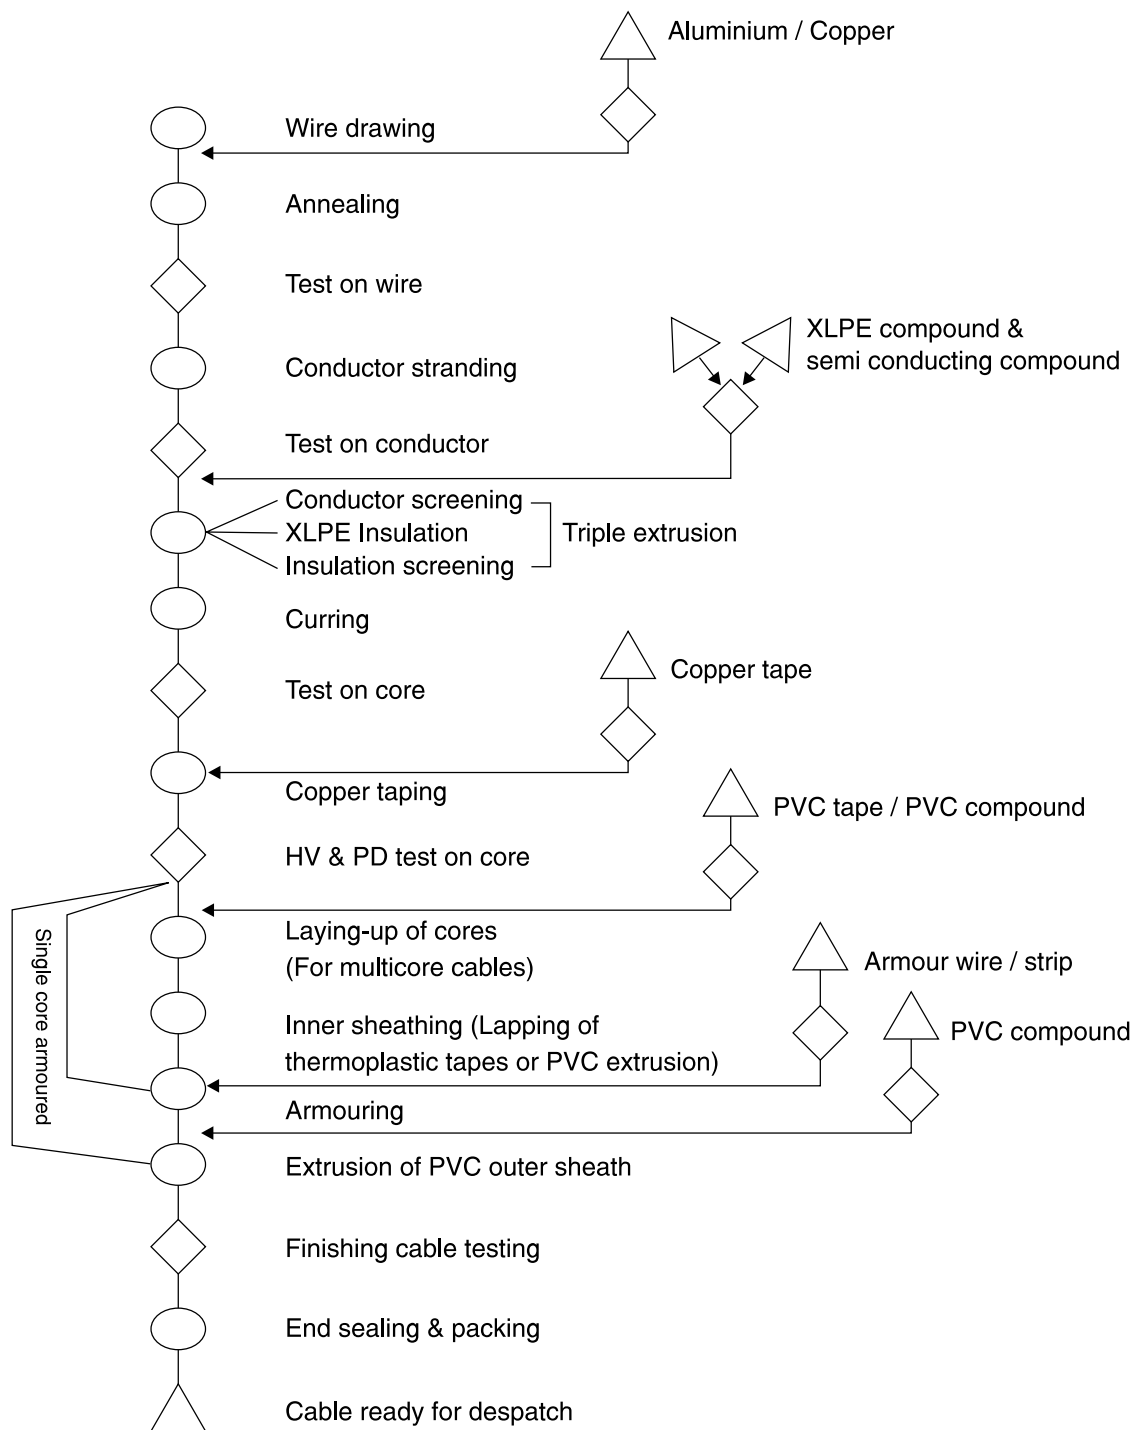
Aluminium / Copper

Wire drawing

Annealing

Test on wire

XLPE compound & semi conducting compound

Conductor stranding

Test on conductor

Conductor screening
XLPE Insulation
Insulation screening

Triple extrusion

Curring

Copper tape

Test on core

Copper taping

PVC tape / PVC compound

HV & PD test on core

Single core armoured

Laying-up of cores (For multicore cables)

Armour wire / strip

Inner sheathing (Lapping of thermoplastic tapes or PVC extrusion)

PVC compound

Armouring

Extrusion of PVC outer sheath

Finishing cable testing

End sealing & packing

Cable ready for despatch